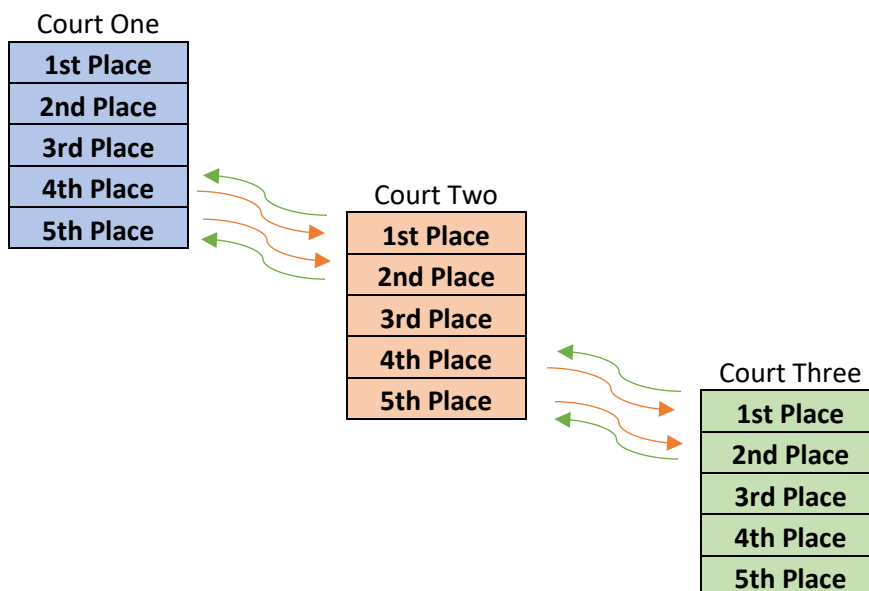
Court One

| 1st Place |
|---|
| 2nd Place |
| 3rd Place |
| 4th Place |
| 5th Place |

Court Two

| 1st Place |
|---|
| 2nd Place |
| 3rd Place |
| 4th Place |
| 5th Place |

Court Three

| 1st Place |
|---|
| 2nd Place |
| 3rd Place |
| 4th Place |
| 5th Place |